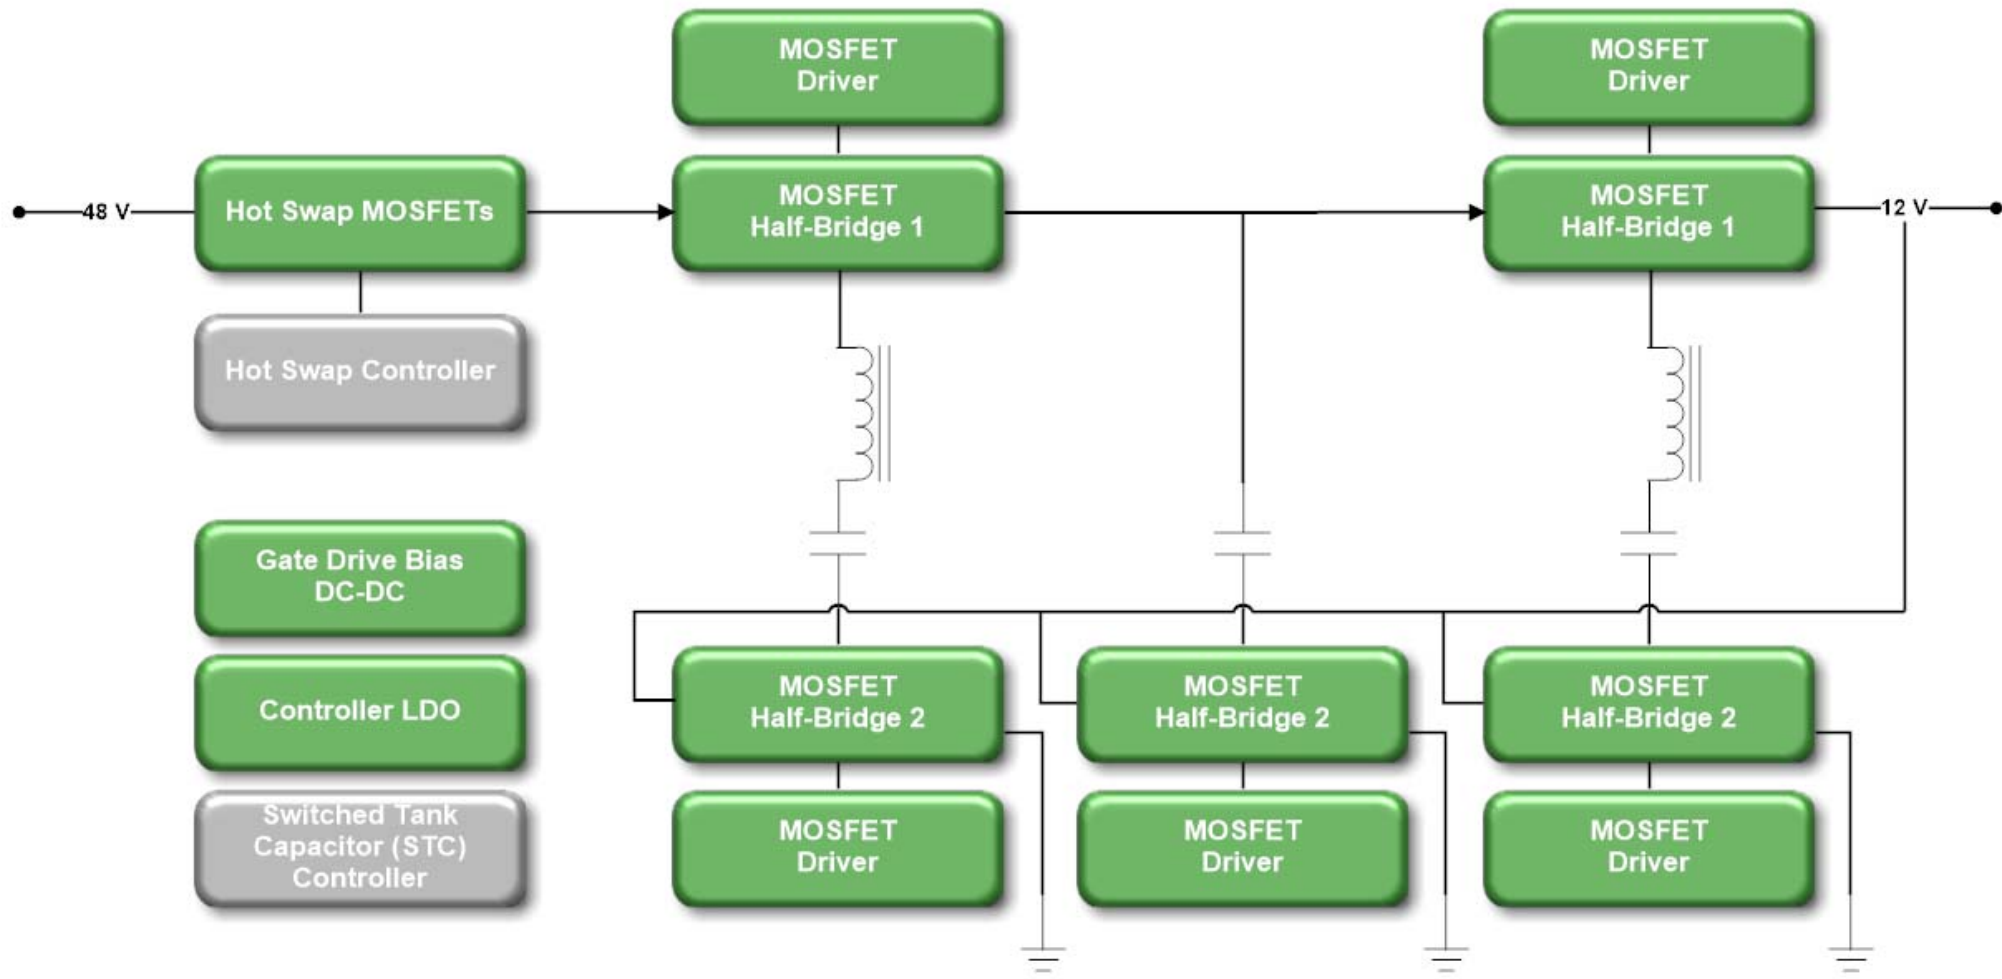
MOSFET Driver

MOSFET Driver

48 V

Hot Swap MOSFETs

MOSFET Half-Bridge 1

MOSFET Half-Bridge 1

12 V

Hot Swap Controller

Gate Drive Bias DC-DC

Controller LDO

Switched Tank Capacitor (STC) Controller

MOSFET Half-Bridge 2

MOSFET Half-Bridge 2

MOSFET Half-Bridge 2

MOSFET Driver

MOSFET Driver

MOSFET Driver